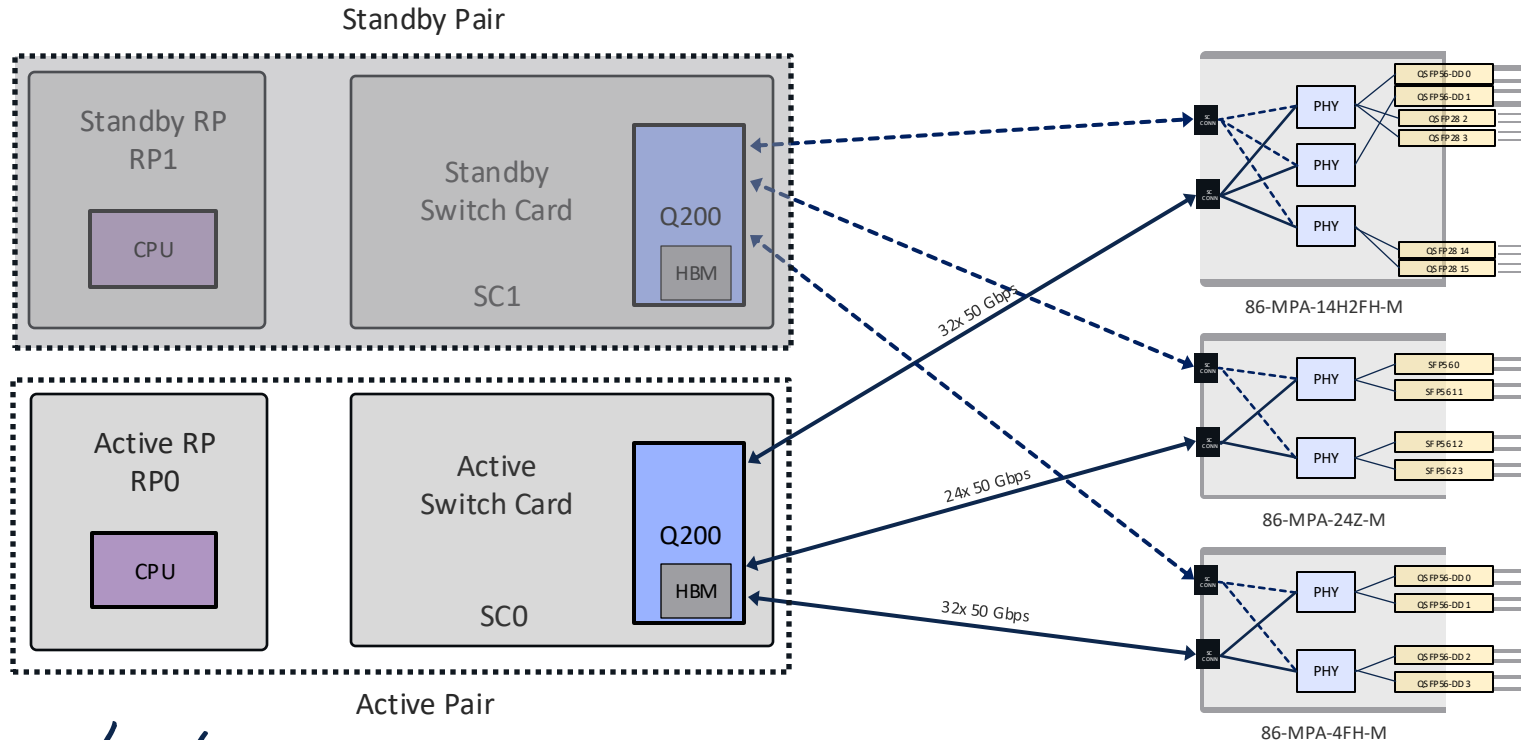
Standby Pair

Standby RP
RP1

CPU

Standby
Switch Card

Q200

HBM

SC1

Active RP
RP0

CPU

Active
Switch Card

Q200

HBM

SC0

Active Pair

32x 50 Gbps

24x 50 Gbps

32x 50 Gbps

SC CONN
SC CONN
PHY
PHY
PHY
QSFP56-DD 0
QSFP56-DD 1
QSFP28 2
QSFP28 3
QSFP28 14
QSFP28 15
86-MPA-14H2FH-M

SC CONN
SC CONN
PHY
PHY
SFP560
SFP5611
SFP5612
SFP5623
86-MPA-24Z-M

SC CONN
SC CONN
PHY
PHY
QSFP56-DD 0
QSFP56-DD 1
QSFP56-DD 2
QSFP56-DD 3
86-MPA-4FH-M